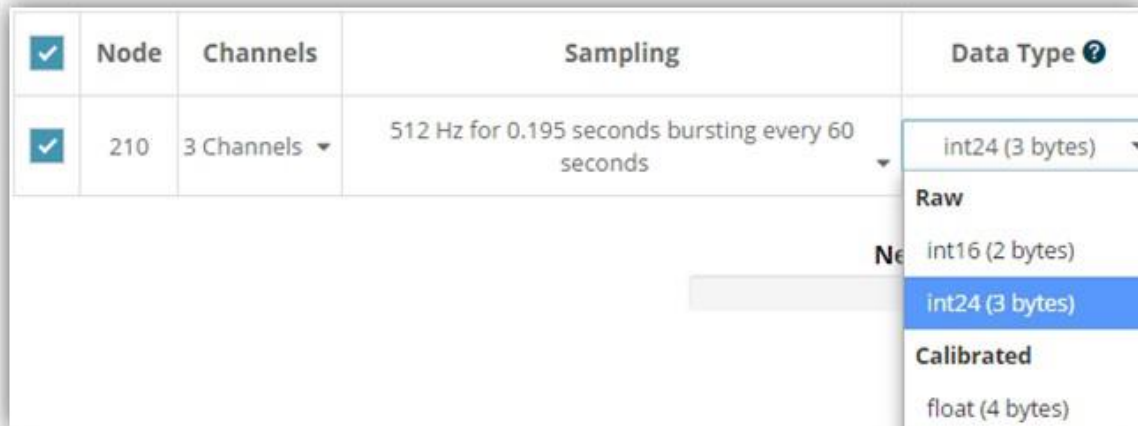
| | Node | Channels | Sampling | Data Type |
|---|---|---|---|---|
| | 210 | 3 Channels | 512 Hz for 0.195 seconds bursting every 60 seconds | int24 (3 bytes) |

Ne

Raw
int16 (2 bytes)
int24 (3 bytes)
Calibrated
float (4 bytes)